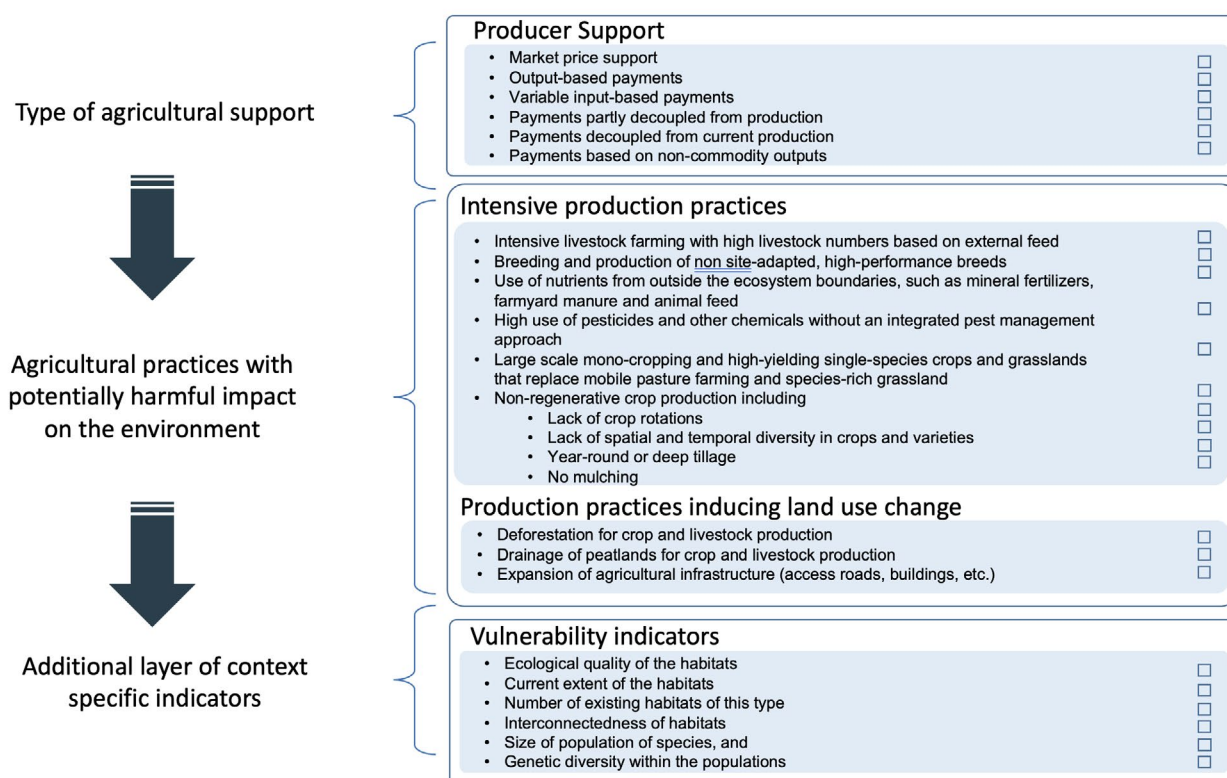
Type of agricultural support

Agricultural practices with potentially harmful impact on the environment

Additional layer of context specific indicators

Producer Support

- Market price support ☐
- Output-based payments ☐
- Variable input-based payments ☐
- Payments partly decoupled from production ☐
- Payments decoupled from current production ☐
- Payments based on non-commodity outputs ☐

Intensive production practices

- Intensive livestock farming with high livestock numbers based on external feed ☐
- Breeding and production of non site-adapted, high-performance breeds ☐
- Use of nutrients from outside the ecosystem boundaries, such as mineral fertilizers, farmyard manure and animal feed ☐
- High use of pesticides and other chemicals without an integrated pest management approach ☐
- Large scale mono-cropping and high-yielding single-species crops and grasslands that replace mobile pasture farming and species-rich grassland ☐
- Non-regenerative crop production including ☐
  - Lack of crop rotations ☐
  - Lack of spatial and temporal diversity in crops and varieties ☐
  - Year-round or deep tillage ☐
  - No mulching ☐

Production practices inducing land use change

- Deforestation for crop and livestock production ☐
- Drainage of peatlands for crop and livestock production ☐
- Expansion of agricultural infrastructure (access roads, buildings, etc.) ☐

Vulnerability indicators

- Ecological quality of the habitats ☐
- Current extent of the habitats ☐
- Number of existing habitats of this type ☐
- Interconnectedness of habitats ☐
- Size of population of species, and ☐
- Genetic diversity within the populations ☐